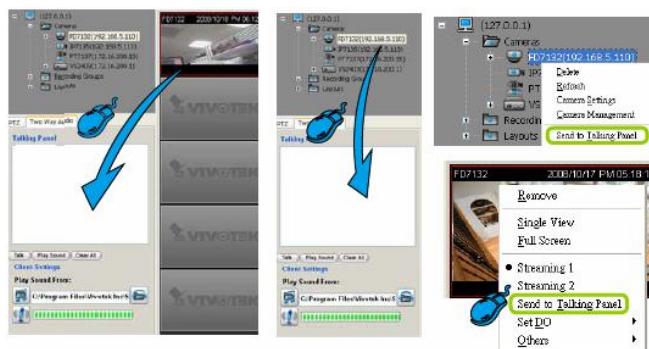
(127.0.0.1)
Cameras
FD7132(192.168.5.110)
IP7135(192.168.5.111)
PT7137(172.16.200.11)
VS2403(172.16.200.1)
Recording Groups
Layouts

FD7132 2008/10/16 PM 06:4

VIVOTEK

PTZ Two Way Audio
Talking Panel

Talk Play Sound Clear All
Client Settings
Play Sound From:
C:\Program Files\Vivotek Inc\

(127.0.0.1)
Cameras
FD7132(192.168.5.110)
IP7135(192.168.5.111)
PT7137(172.16.200.11)
VS2403(172.16.200.1)
Recording Groups
Layouts

Talk Play Sound Clear All
Client Settings
Play Sound From:
C:\Program Files\Vivotek Inc\

(127.0.0.1)
Cameras
FD7132(192.168.5.110)
IP7
PT
VS
Recording
Layouts
Delete
Refresh
Camera Settings
Camera Management
Send to Talking Panel

FD7132 2008/10/17 PM 05:18
Remove
Single View
Full Screen
Streaming 1
Streaming 2
Send to Talking Panel
Set DO
Others